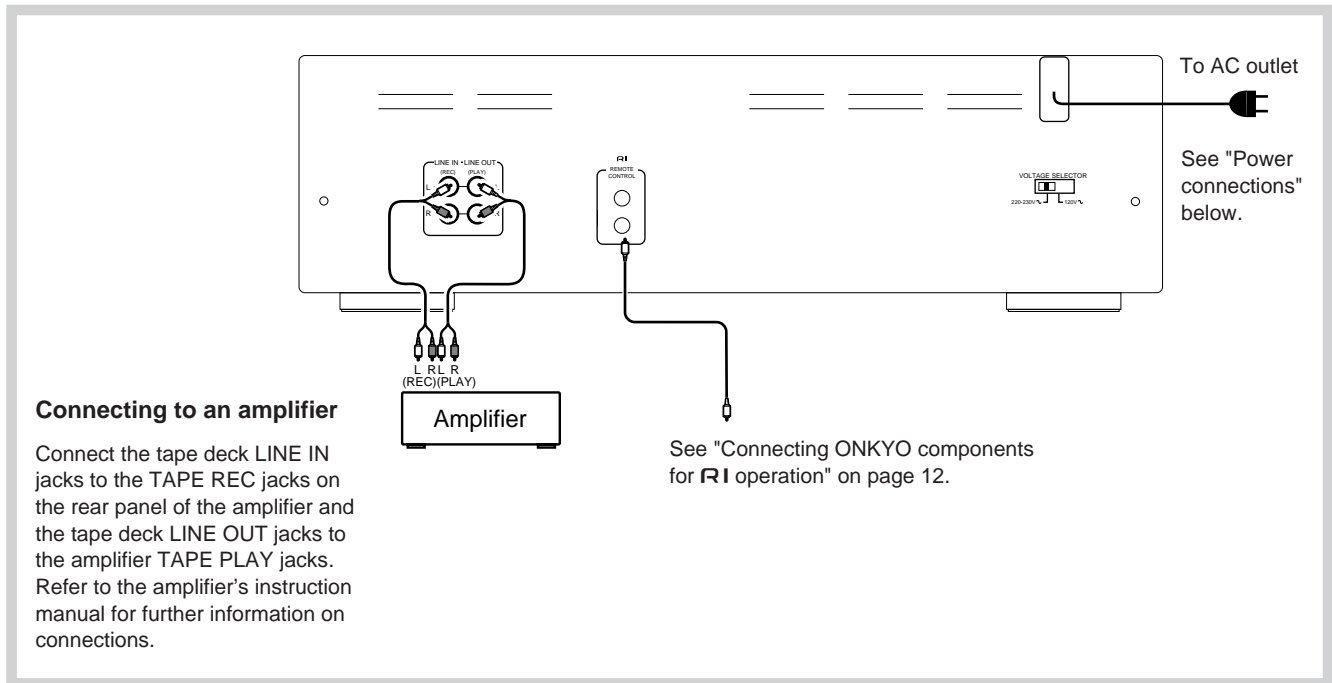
To AC outlet

See "Power connections" below.

LINE IN • LINE OUT
(REC) (PLAY)
L
R
L
R

RI
REMOTE CONTROL

VOLTAGE SELECTOR
220-230V∿ 120V∿

L R L R
(REC)(PLAY)

Amplifier

Connecting to an amplifier

Connect the tape deck LINE IN jacks to the TAPE REC jacks on the rear panel of the amplifier and the tape deck LINE OUT jacks to the amplifier TAPE PLAY jacks. Refer to the amplifier's instruction manual for further information on connections.

See "Connecting ONKYO components for RI operation" on page 12.